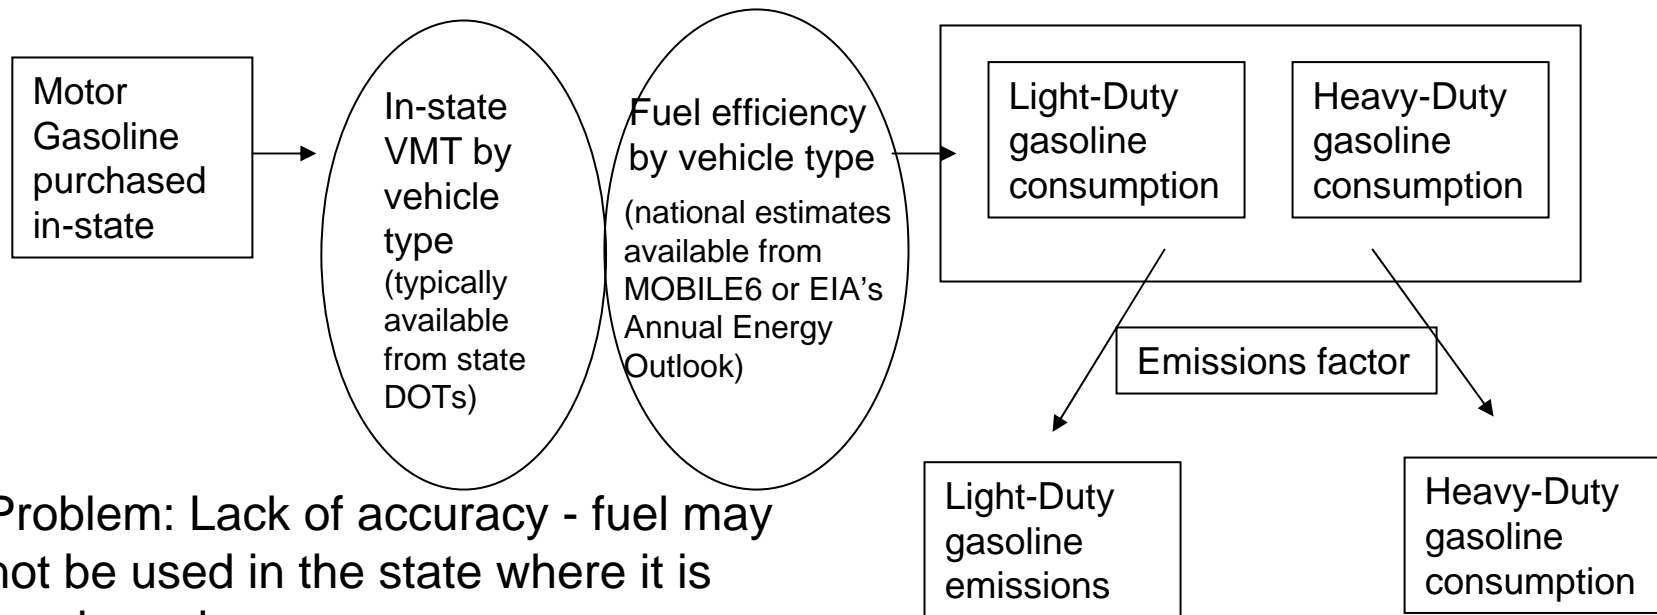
Motor Gasoline purchased in-state

In-state VMT by vehicle type (typically available from state DOTs)

Fuel efficiency by vehicle type (national estimates available from MOBILE6 or EIA's Annual Energy Outlook)

Light-Duty gasoline consumption

Heavy-Duty gasoline consumption

Emissions factor

Light-Duty gasoline emissions

Heavy-Duty gasoline consumption

Problem: Lack of accuracy - fuel may not be used in the state where it is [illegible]